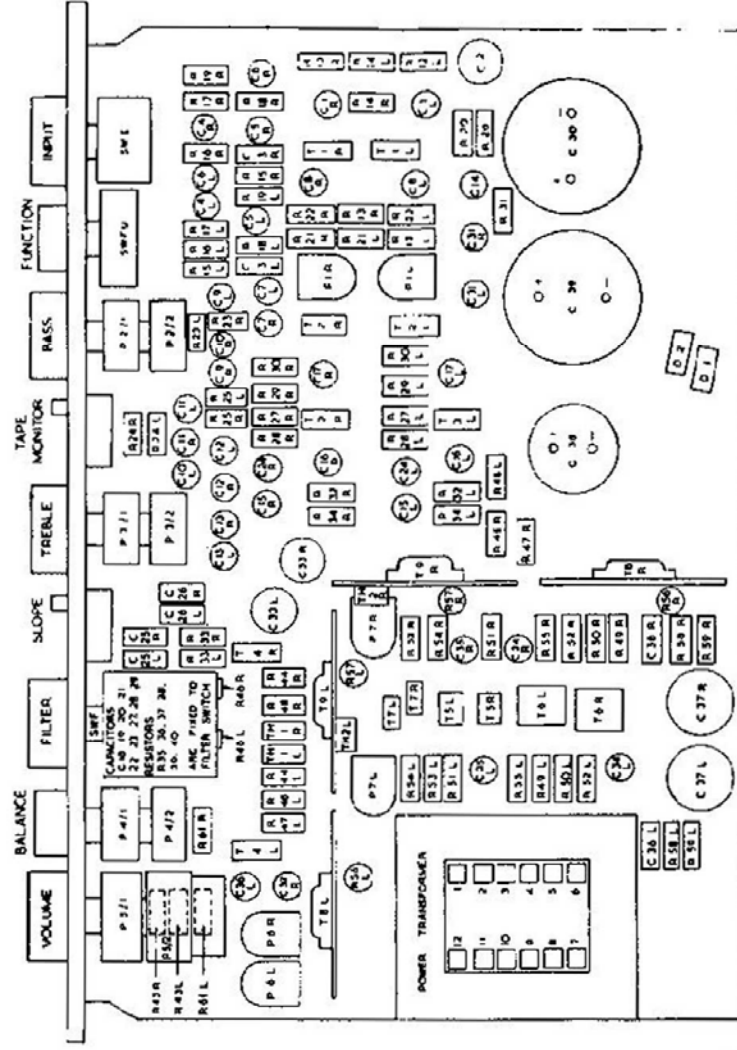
INPUT

FUNCTION

BASS

TAPE MONITOR

TREBLE

SLOPE

FILTER

BALANCE

VOLUME

SW 1

SW 2

SW F

P 2/1

P 2/2

P 3/1

P 3/2

P 4/1

P 4/2

P 5/1

CAPACITORS C 19 20 21 22 23 27 28 29
RESISTORS R35 36 37 38 39 40
ARE FIXED TO FILTER SWITCH

R 40 R

R 40 L

R 61 R

R 61 L

R 43 R

R 43 L

R 24 R

R 24 L

C 30

C 39

C 38

C 33 R

C 33 L

C 37 R

C 37 L

C 36 R

C 36 L

D 2

D 1

P 1 R

P 1 L

P 7 R

P 7 L

P 8 R

P 6 L

T 6 R

T 6 L

T 5 L

T 5 R

T 7 R

T 7 L

T 8 L

T 0 L

T 0 R

TH 2 L

T 4 R

T 4 L

R 47 R

R 48 R

R 48 L

R 50 R

R 49 R

R 52 R

R 53 R

R 54 R

R 55 R

R 58 R

R 59 R

R 53 L

R 49 L

R 50 L

R 52 L

R 56 L

R 55 L

R 51 L

R 58 L

R 59 L

POWER TRANSFORMER

1 2 3 4 5 6

12 11 10 9 8 7